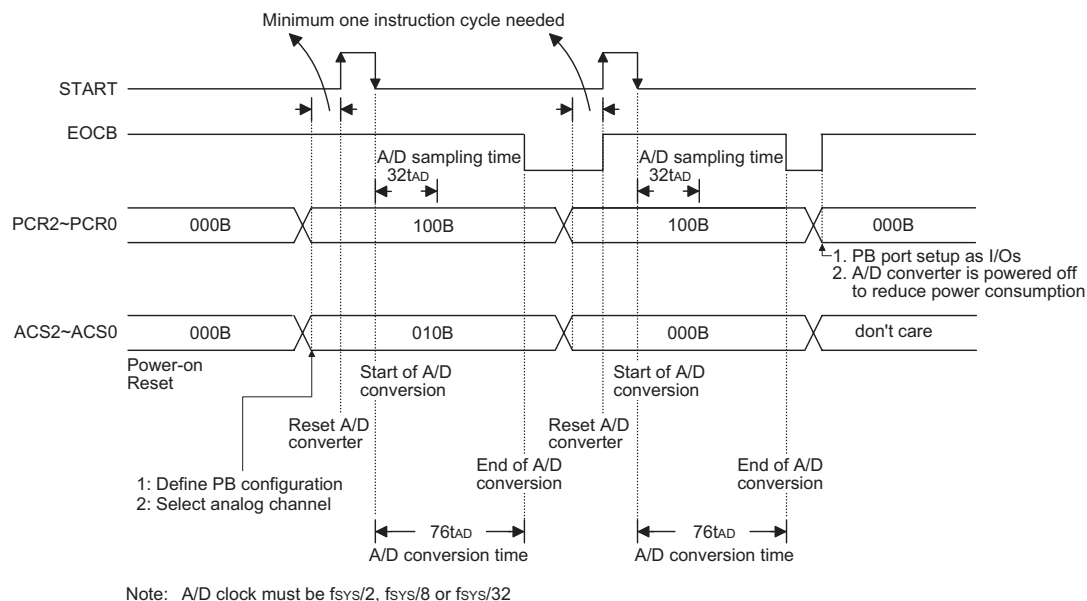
Minimum one instruction cycle needed

START

EOCB

A/D sampling time
$32t_{AD}$

A/D sampling time
$32t_{AD}$

PCR2~PCR0

000B

100B

100B

000B

1. PB port setup as I/Os
2. A/D converter is powered off to reduce power consumption

ACS2~ACS0

000B

010B

000B

don't care

Power-on Reset

Start of A/D conversion

Start of A/D conversion

Reset A/D converter

Reset A/D converter

1: Define PB configuration
2: Select analog channel

End of A/D conversion

End of A/D conversion

$76t_{AD}$
A/D conversion time

$76t_{AD}$
A/D conversion time

Note: A/D clock must be $f_{SYS}/2$, $f_{SYS}/8$ or $f_{SYS}/32$